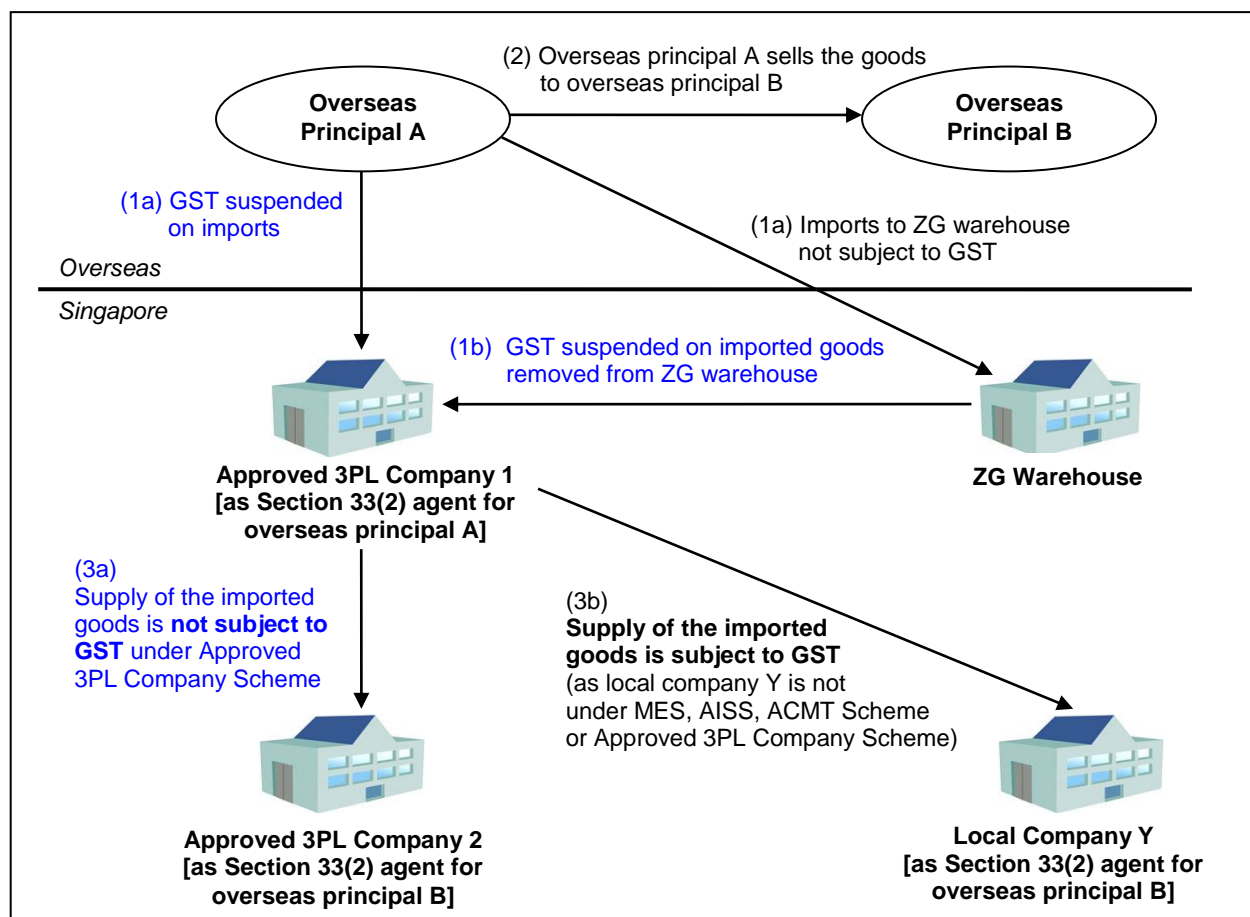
(2) Overseas principal A sells the goods to overseas principal B

Overseas Principal A

Overseas Principal B

(1a) GST suspended on imports

(1a) Imports to ZG warehouse not subject to GST

Overseas

Singapore

(1b) GST suspended on imported goods removed from ZG warehouse

Approved 3PL Company 1 [as Section 33(2) agent for overseas principal A]

ZG Warehouse

(3a) Supply of the imported goods is **not subject to GST** under Approved 3PL Company Scheme

(3b) **Supply of the imported goods is subject to GST** (as local company Y is not under MES, AISS, ACMT Scheme or Approved 3PL Company Scheme)

Approved 3PL Company 2 [as Section 33(2) agent for overseas principal B]

Local Company Y [as Section 33(2) agent for overseas principal B]